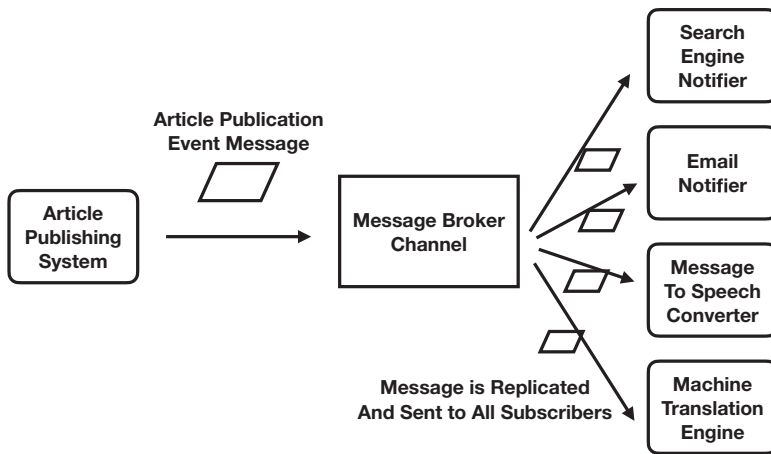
Article Publication Event Message

Article Publishing System

Message Broker Channel

Search Engine Notifier

Email Notifier

Message To Speech Converter

Machine Translation Engine

Message is Replicated And Sent to All Subscribers